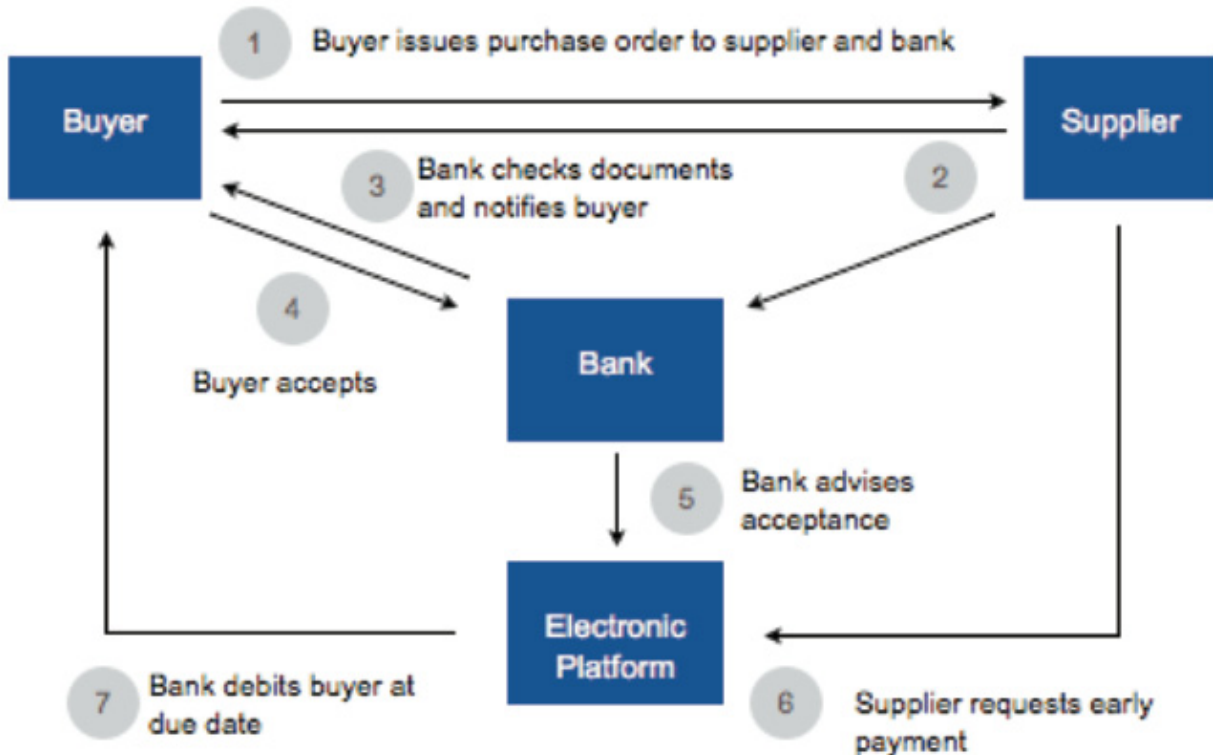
1 Buyer issues purchase order to supplier and bank

Buyer

Supplier

3 Bank checks documents and notifies buyer

2

4

Buyer accepts

Bank

5 Bank advises acceptance

Electronic Platform

7 Bank debits buyer at due date

6 Supplier requests early payment